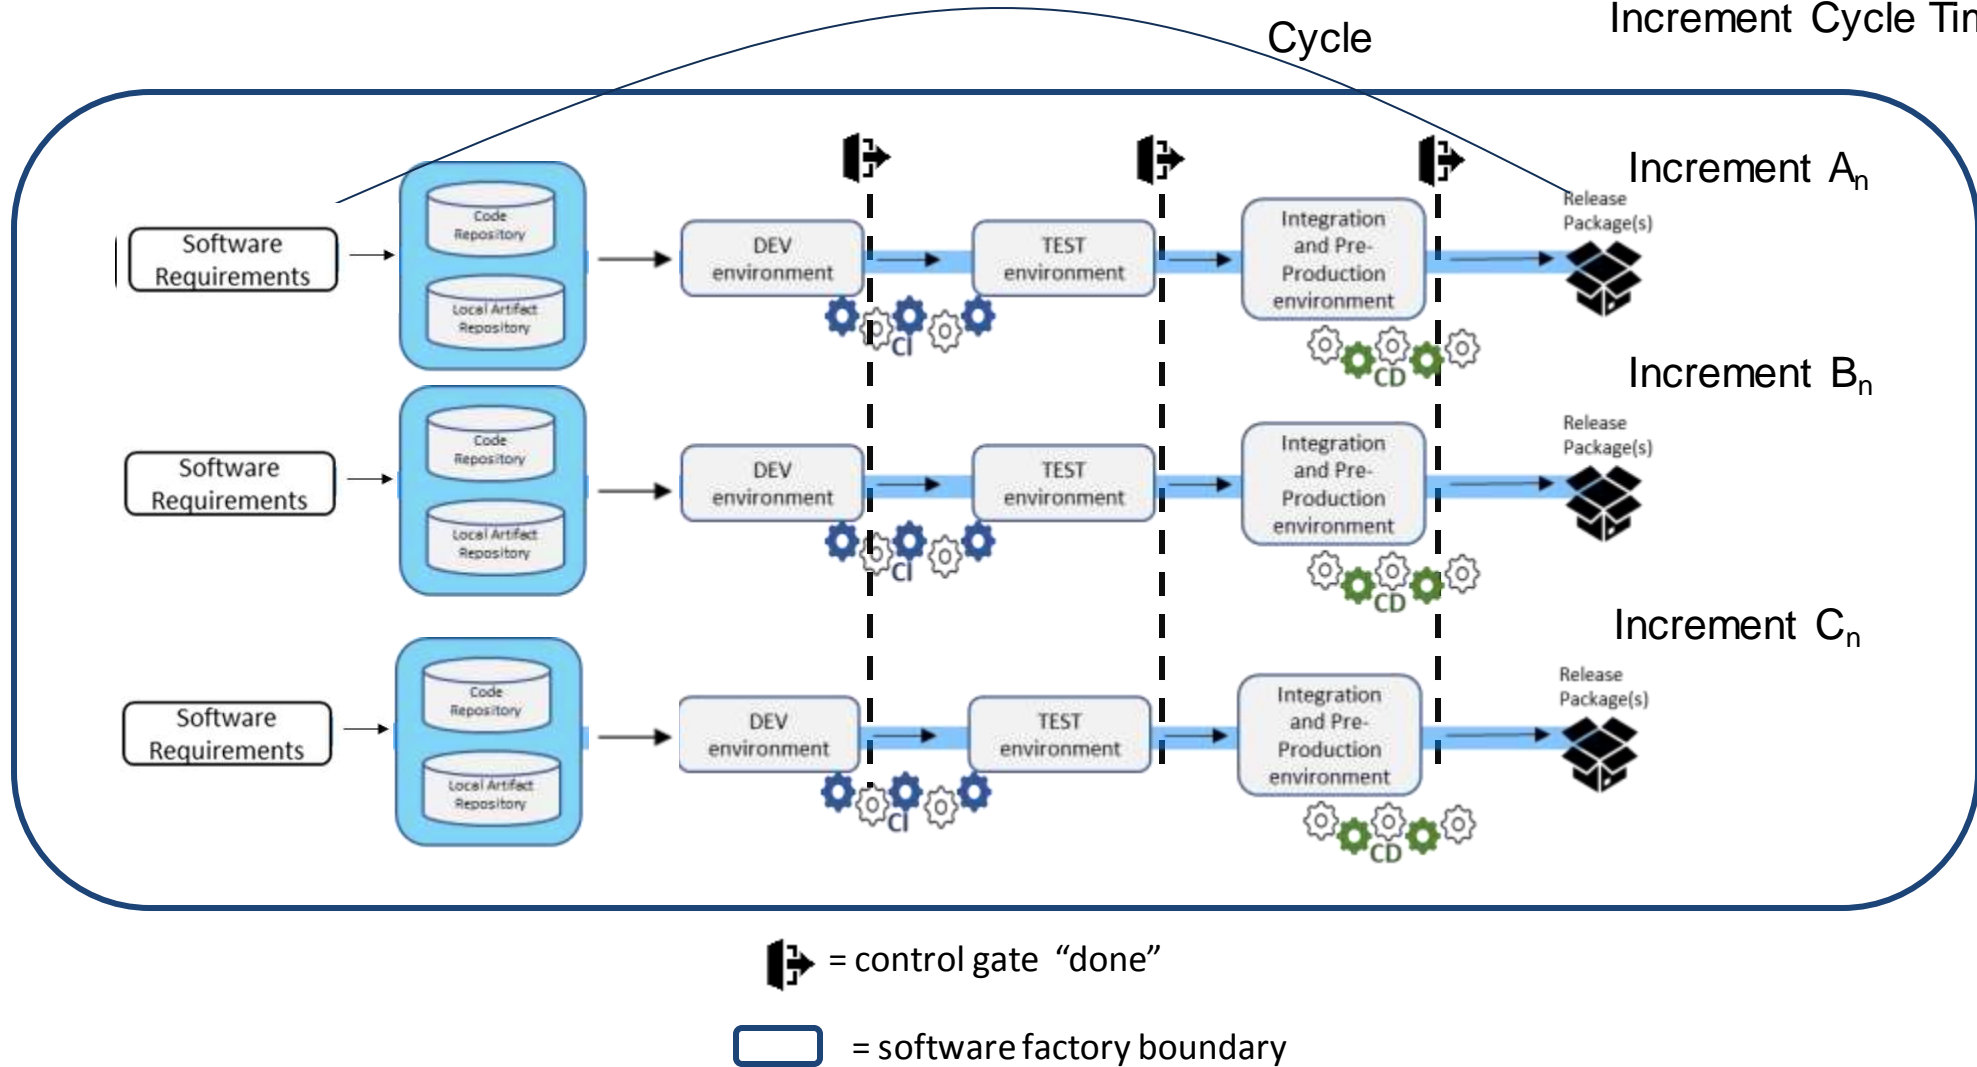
Cycle

Increment Cycle Tin

Increment $A_n$

Software Requirements

Code Repository

Local Artifact Repository

DEV environment

CI

TEST environment

Integration and Pre-Production environment

CD

Release Package(s)

Increment $B_n$

Software Requirements

Code Repository

Local Artifact Repository

DEV environment

CI

TEST environment

Integration and Pre-Production environment

CD

Release Package(s)

Increment $C_n$

Software Requirements

Code Repository

Local Artifact Repository

DEV environment

CI

TEST environment

Integration and Pre-Production environment

CD

Release Package(s)

= control gate "done"

= software factory boundary